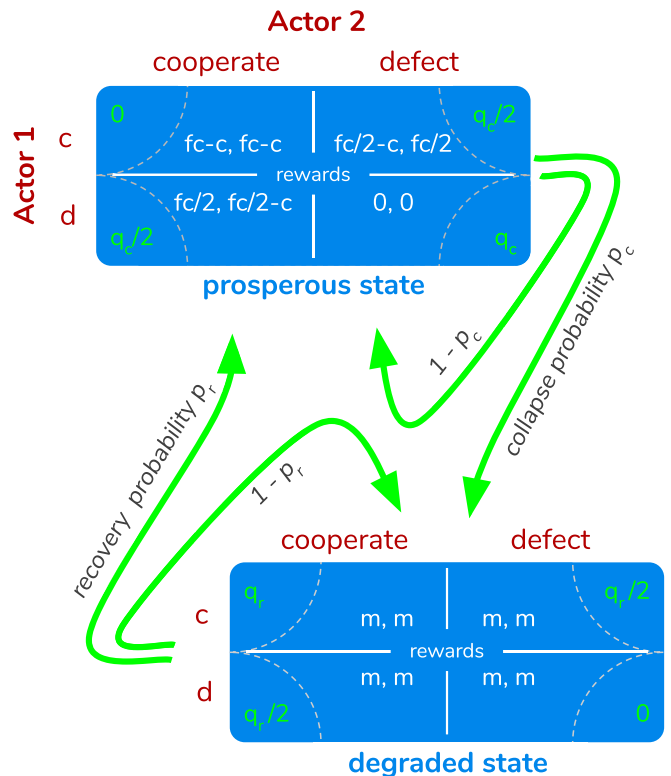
Actor 2

cooperate

defect

Actor 1

c

d

$0$

$q_c/2$

fc-c, fc-c

fc/2-c, fc/2

rewards

fc/2, fc/2-c

0, 0

$q_c/2$

$q_c$

prosperous state

$1 - p_c$

collapse probability $p_c$

recovery probability $p_r$

$1 - p_r$

cooperate

defect

c

d

$q_r$

$q_r/2$

m, m

m, m

rewards

m, m

m, m

$q_r/2$

$0$

degraded state